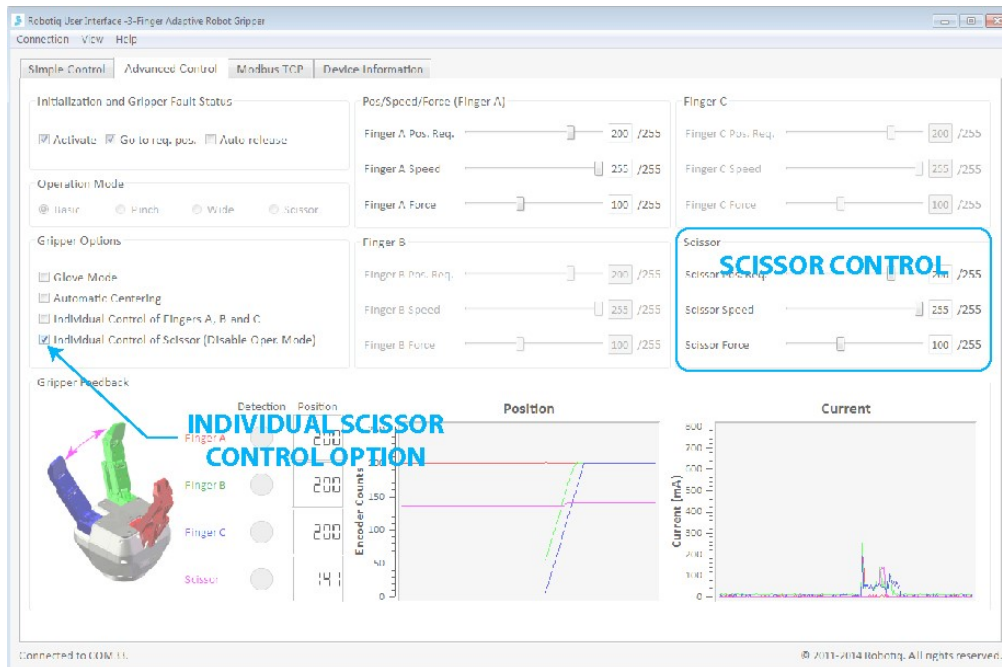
Robotiq User Interface -3-Finger Adaptive Robot Gripper

Connection View Help

Simple Control | Advanced Control | Modbus TCP | Device Information

Initialization and Gripper Fault Status

Activate Go to req. pos. Auto release

Operation Mode

Basic Pinch Wide Scissor

Gripper Options

Glove Mode
Automatic Centering
Individual Control of Fingers A, B and C
Individual Control of Scissor (Disable Oper. Mode)

Pos/Speed/Force (Finger A)

Finger A Pos. Req. 200 /255
Finger A Speed 255 /255
Finger A Force 100 /255

Finger B

Finger B Pos. Req. 200 /255
Finger B Speed 255 /255
Finger B Force 100 /255

Finger C

Finger C Pos. Req. 200 /255
Finger C Speed 255 /255
Finger C Force 100 /255

Scissor

SCISSOR CONTROL

Scissor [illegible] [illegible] /255
Scissor Speed 255 /255
Scissor Force 100 /255

Gripper Feedback

INDIVIDUAL SCISSOR CONTROL OPTION

Detection Position

Finger A 200
Finger B 200
Finger C 200
Scissor 141

Position

Encoder Counts

50
0

Current

Current (mA)

800
700
600
500
400
300
200
100
0

Connected to COM 11

© 2011-2014 Robotiq. All rights reserved.